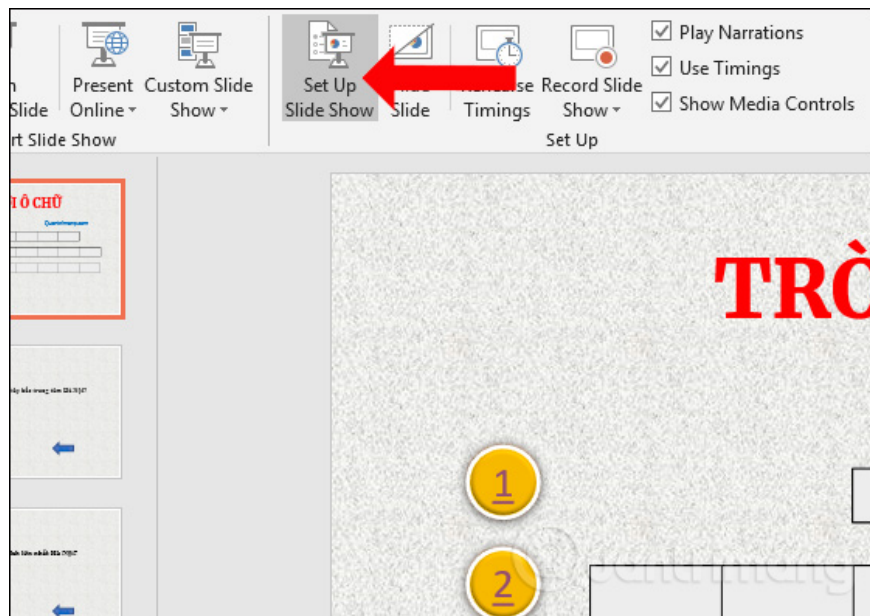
n Slide
Present Online
Custom Slide Show
rt Slide Show
Set Up Slide Show
Slide
Rehearse Timings
Record Slide Show
Play Narrations
Use Timings
Show Media Controls
Set Up
I Ô CHỮ
Quantrimang.com
TRÒ
1
2
Quantrimang